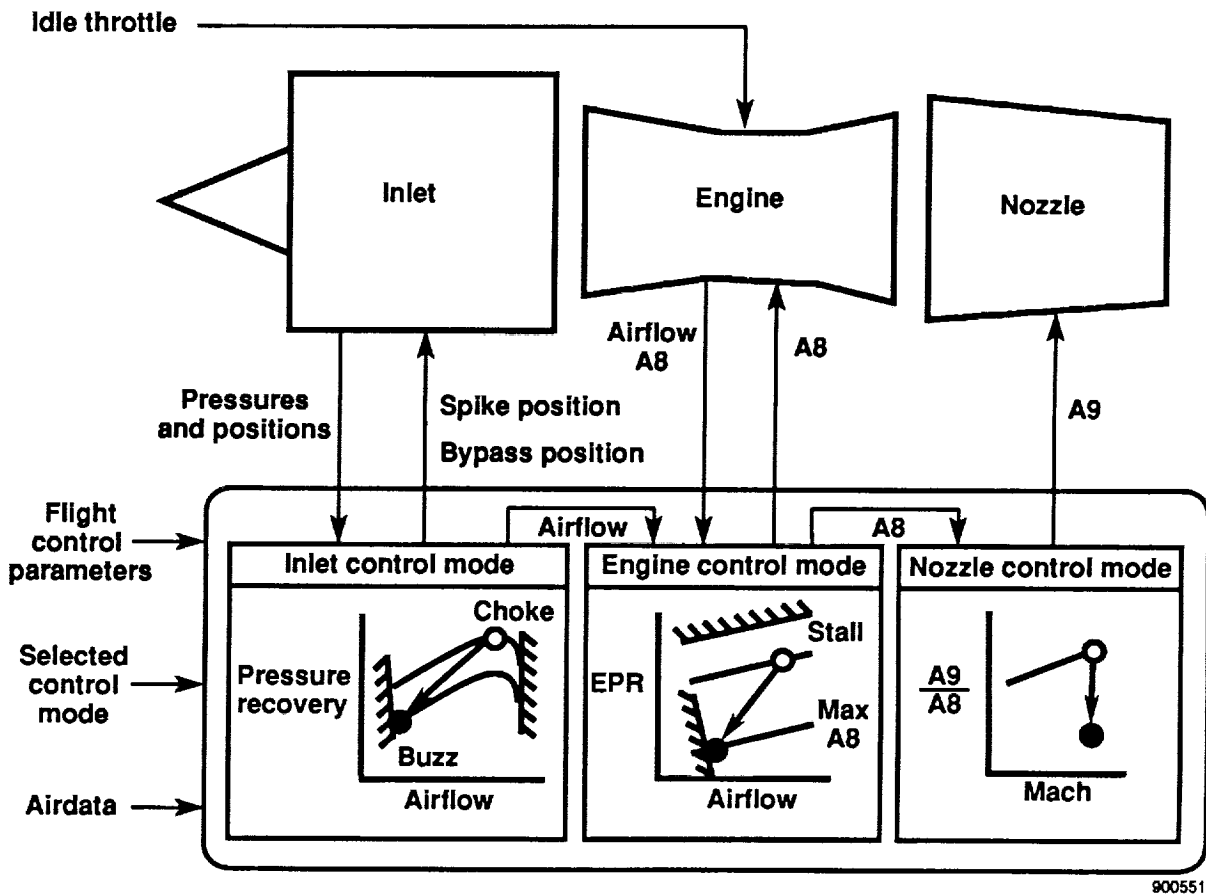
Idle throttle

Inlet

Engine

Nozzle

Pressures and positions

Spike position

Bypass position

Airflow A8

A8

A9

Flight control parameters

Selected control mode

Airdata

Airflow

A8

Inlet control mode

Choke

Pressure recovery

Buzz

Airflow

Engine control mode

Stall

EPR

Max A8

Airflow

Nozzle control mode

$\frac{A9}{A8}$

Mach

900551